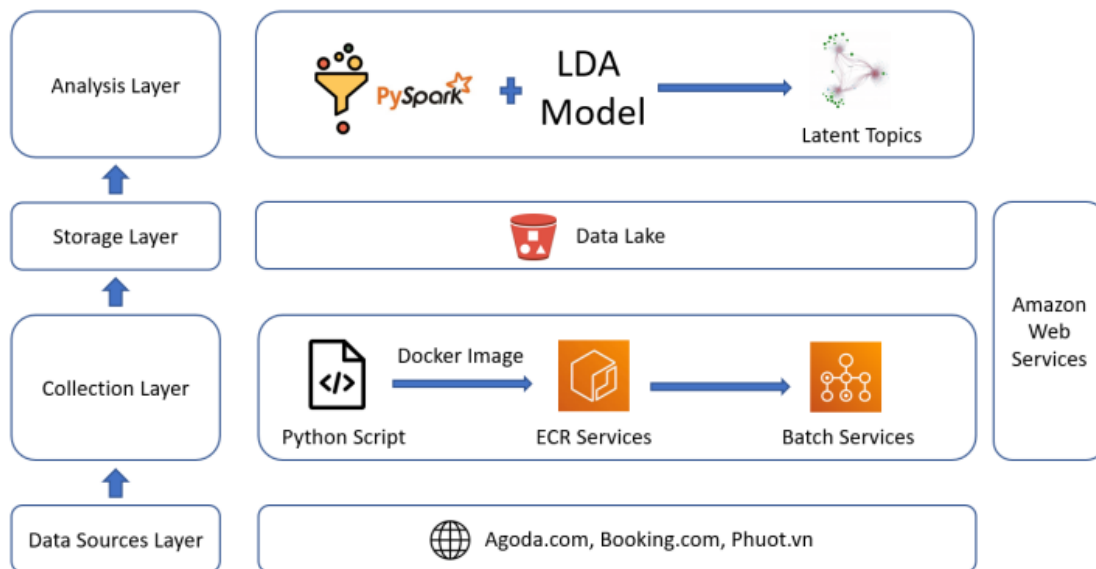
Analysis Layer

PySpark + LDA Model

Latent Topics

Storage Layer

Data Lake

Amazon Web Services

Collection Layer

Python Script

Docker Image

ECR Services

Batch Services

Data Sources Layer

Agoda.com, Booking.com, Phuot.vn